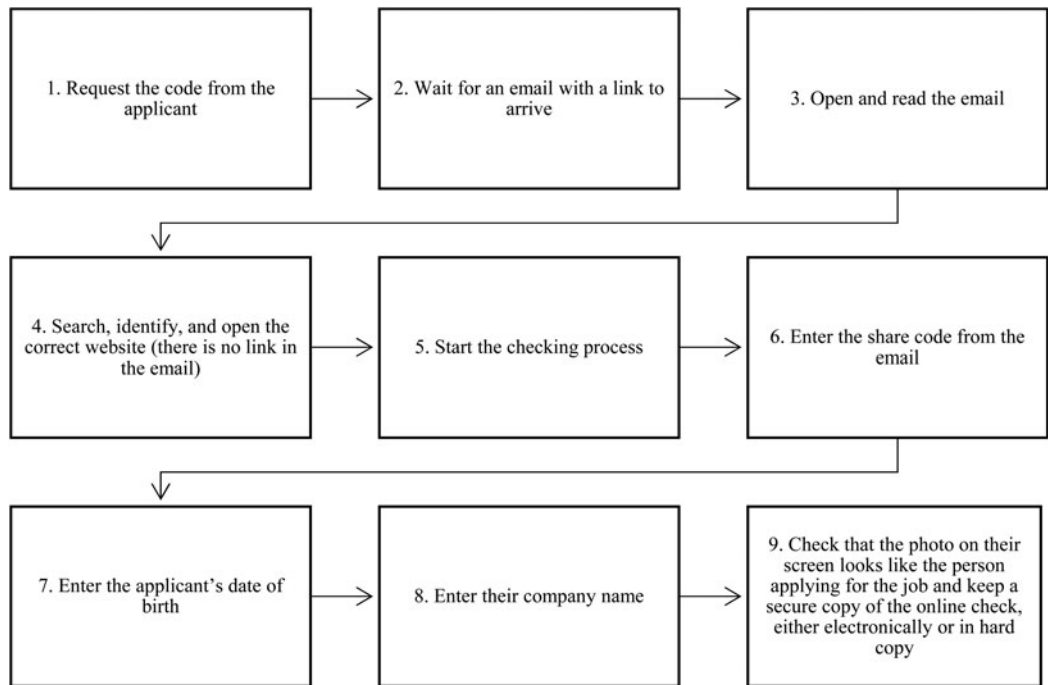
1. Request the code from the applicant

2. Wait for an email with a link to arrive

3. Open and read the email

4. Search, identify, and open the correct website (there is no link in the email)

5. Start the checking process

6. Enter the share code from the email

7. Enter the applicant's date of birth

8. Enter their company name

9. Check that the photo on their screen looks like the person applying for the job and keep a secure copy of the online check, either electronically or in hard copy